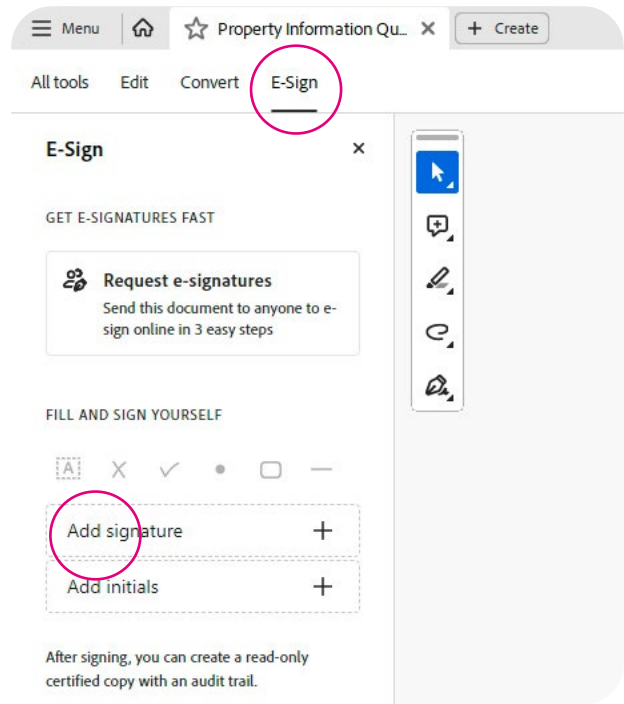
Menu

Property Information Qu...

Create

All tools
Edit
Convert
E-Sign

E-Sign

GET E-SIGNATURES FAST

Request e-signatures
Send this document to anyone to e-sign online in 3 easy steps

FILL AND SIGN YOURSELF

A

Add signature

Add initials

After signing, you can create a read-only certified copy with an audit trail.